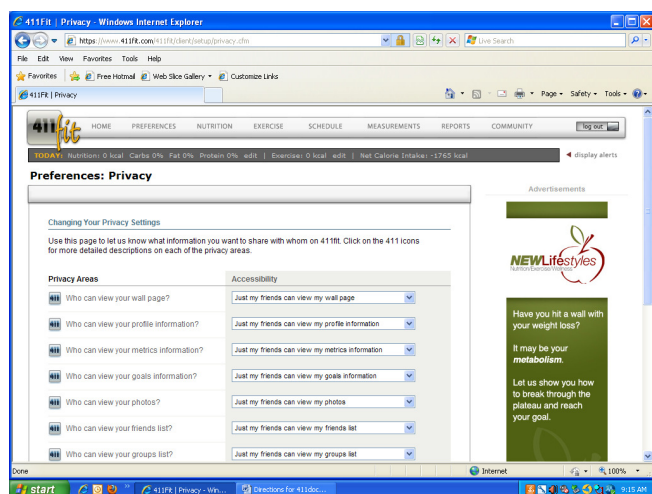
411Fit | Privacy - Windows Internet Explorer

https://www.411fit.com/411fit/client/setup/privacy.cfm

Live Search

File Edit View Favorites Tools Help

Favorites | Free Hotmail | Web Slice Gallery | Customize Links

411Fit | Privacy

Page ▾ Safety ▾ Tools ▾

411fit

HOME PREFERENCES NUTRITION EXERCISE SCHEDULE MEASUREMENTS REPORTS COMMUNITY log out

TODAY: Nutrition: 0 kcal Carbs 0% Fat 0% Protein 0% edit | Exercise: 0 kcal edit | Net Calorie Intake: -1765 kcal

display alerts

Preferences: Privacy

Advertisements

Changing Your Privacy Settings

Use this page to let us know what information you want to share with whom on 411fit. Click on the 411 icons for more detailed descriptions on each of the privacy areas.

| Privacy Areas | Accessibility |
|---|---|
| 411 Who can view your wall page? | Just my friends can view my wall page |
| 411 Who can view your profile information? | Just my friends can view my profile information |
| 411 Who can view your metrics information? | Just my friends can view my metrics information |
| 411 Who can view your goals information? | Just my friends can view my goals information |
| 411 Who can view your photos? | Just my friends can view my photos |
| 411 Who can view your friends list? | Just my friends can view my friends list |
| 411 Who can view your groups list? | Just my friends can view my groups list |

NEW Lifestyles
Nutrition/Exercise/Wellness

Have you hit a wall with your weight loss?

It may be your metabolism.

Let us show you how to break through the plateau and reach your goal.

Done

Internet

100%

start | 411Fit | Privacy - Win... | Directions for 411doc...

9:15 AM